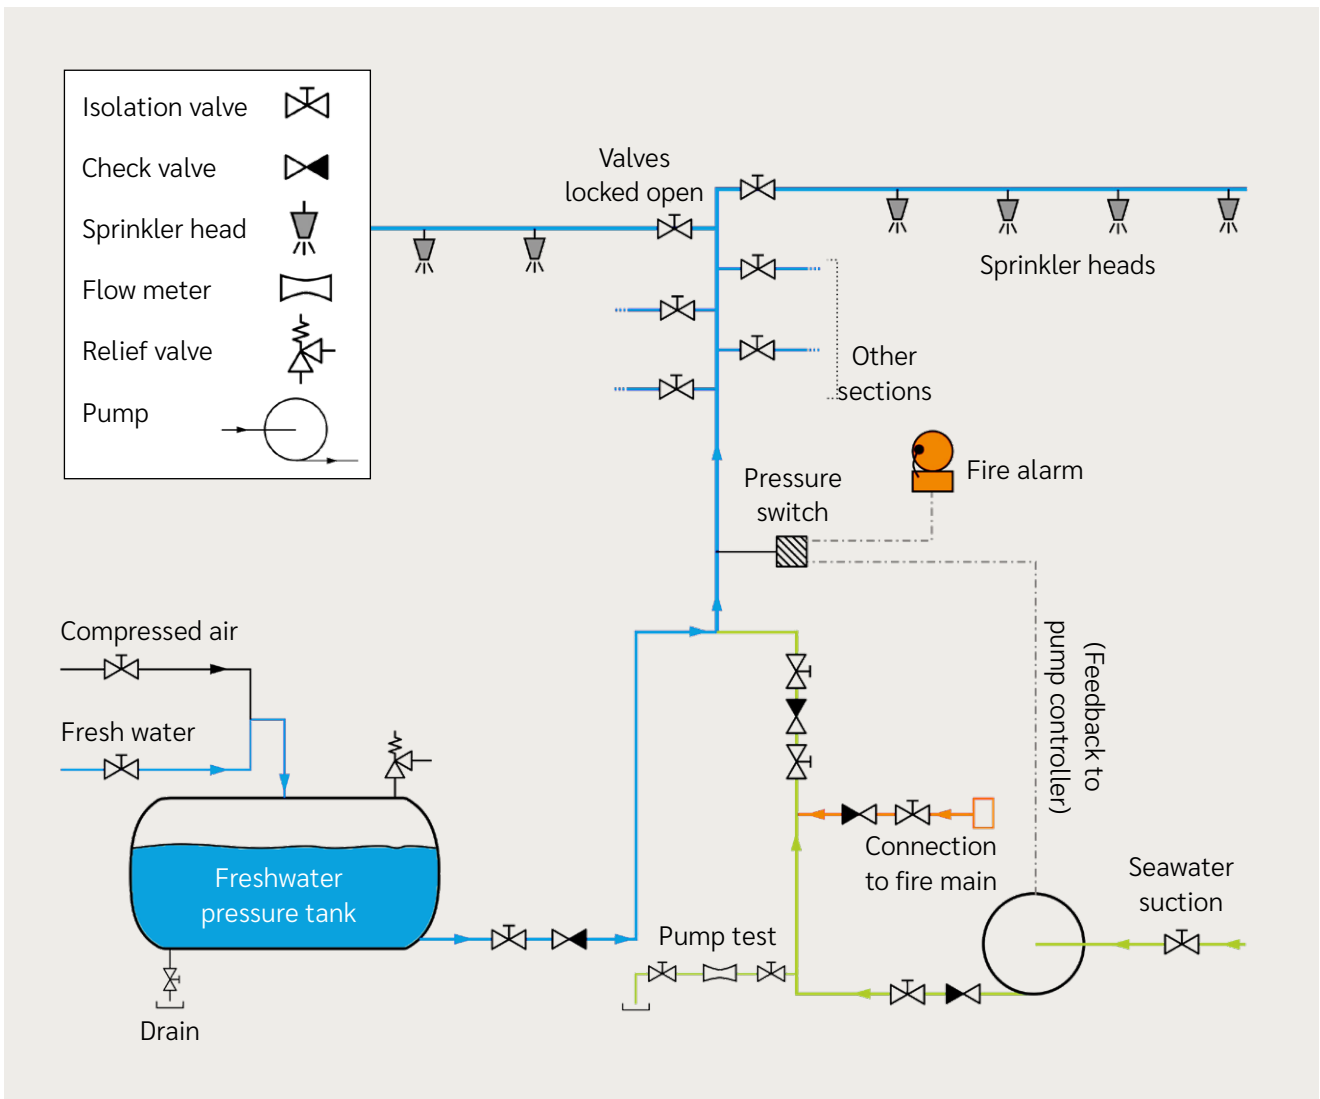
Isolation valve
Check valve
Sprinkler head
Flow meter
Relief valve
Pump

Valves locked open

Sprinkler heads

Other sections

Pressure switch

Fire alarm

Compressed air

Fresh water

(Feedback to pump controller)

Freshwater pressure tank

Connection to fire main

Seawater suction

Pump test

Drain